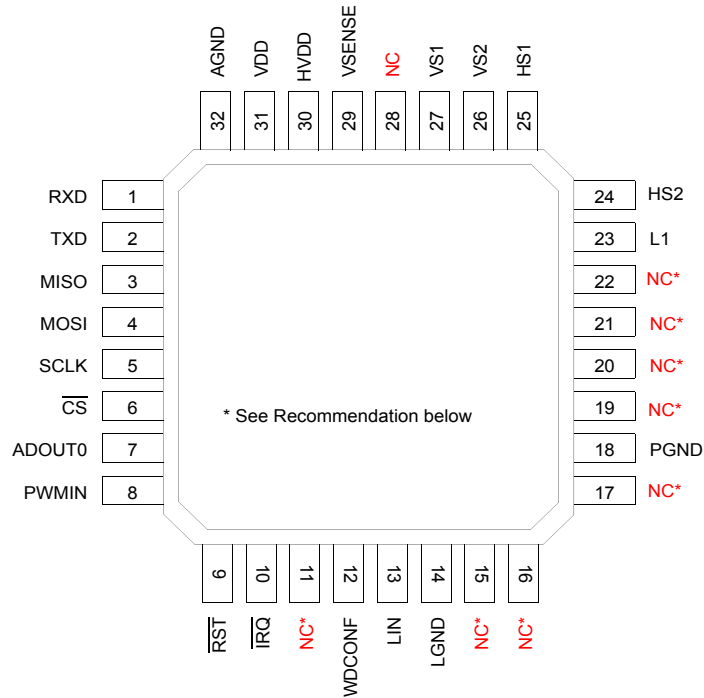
AGND VDD HVDD VSENSE NC VS1 VS2 HS1

32 31 30 29 28 27 26 25

RXD 1
TXD 2
MISO 3
MOSI 4
SCLK 5
$\overline{CS}$ 6
ADOUT0 7
PWMIN 8

24 HS2
23 L1
22 NC*
21 NC*
20 NC*
19 NC*
18 PGND
17 NC*

* See Recommendation below

9 10 11 12 13 14 15 16

$\overline{RST}$ $\overline{IRQ}$ NC* WDCONF LIN LGND NC* NC*